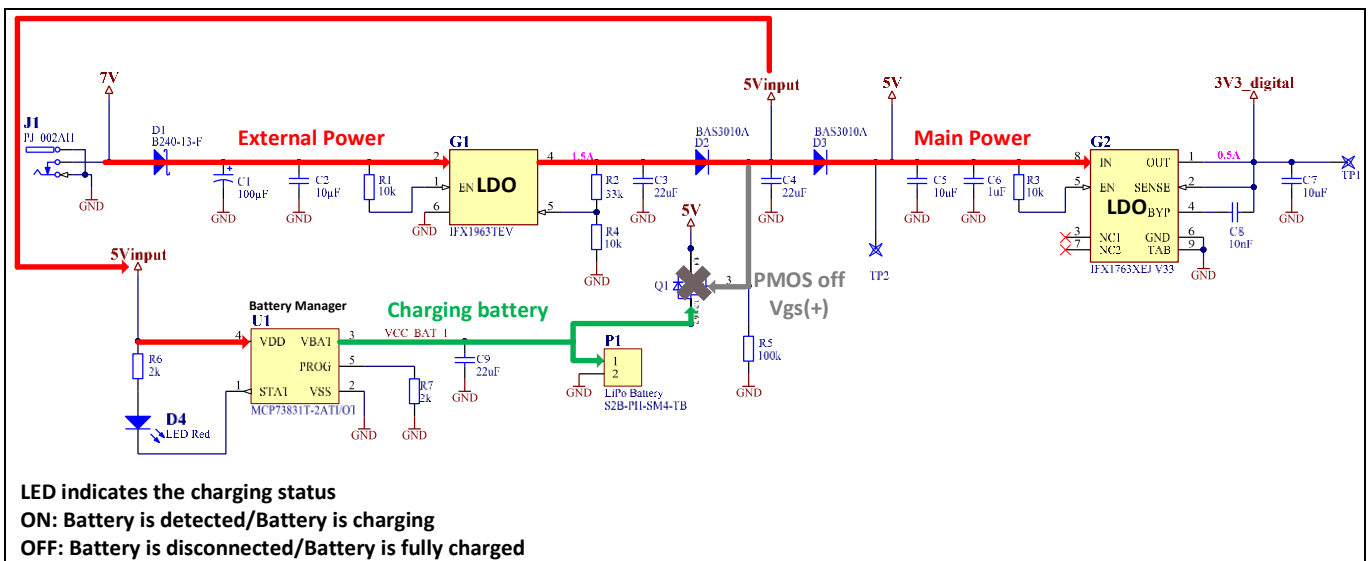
7V
J1
PJ_002AH
GND
D1
B240-13-F
External Power
C1
100uF
GND
C2
10uF
GND
R1
10k
G1
2
EN LDO
1
6
GND
IFX1963TEV
4
1.5A
5
R2
33k
R4
10k
GND
C3
22uF
GND
5Vinput
BAS3010A
D2
C4
22uF
GND
BAS3010A
D3
5V
TP2
Main Power
C5
10uF
GND
C6
1uF
GND
R3
10k
GND
G2
8
IN
OUT
1
0.5A
5
EN
SENSE
2
LDO BYP
4
3
NC1
GND
6
7
NC2
TAB
9
IFX1763XEJ V33
GND
3V3_digital
C8
10nF
C7
10uF
GND
TP1
5V
Q1
3
PMOS off
Vgs(+)
R5
100k
GND
5Vinput
R6
2k
D4
LED Red
Battery Manager
U1
4
VDD
VBAT
3
PROG
5
1
STAT
VSS
2
MCP73831T-2ATI/OT
GND
R7
2k
GND
Charging battery
VCC_BAT_1
C9
22uF
GND
P1
1
2
LiPo Battery
S2B-PH-SM4-TB
GND

LED indicates the charging status
ON: Battery is detected/Battery is charging
OFF: Battery is disconnected/Battery is fully charged